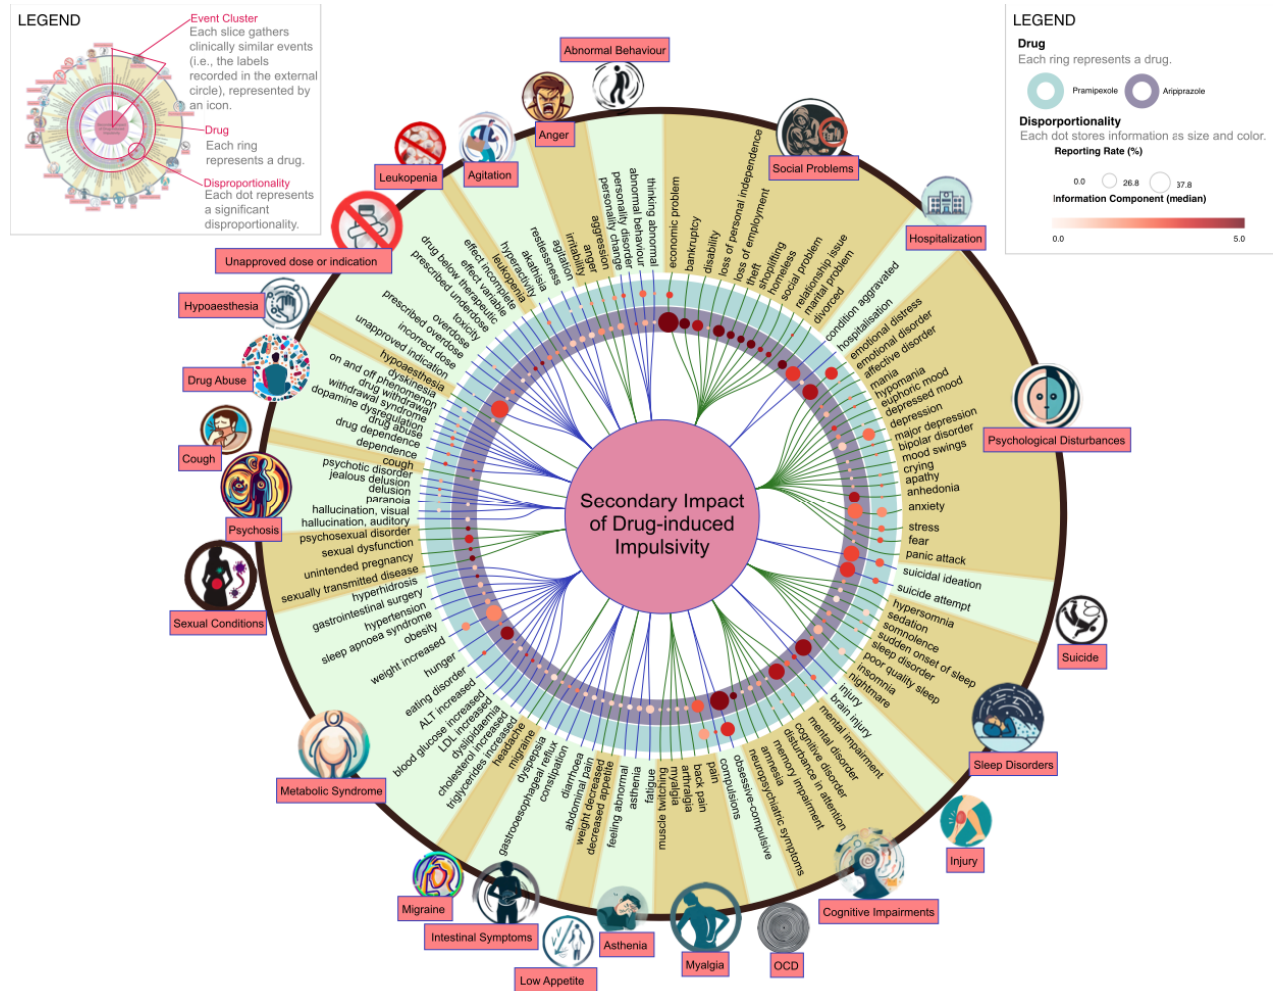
LEGEND

Event Cluster
Each slice gathers clinically similar events (i.e., the labels recorded in the external circle), represented by an icon.

Drug
Each ring represents a drug.

Disproportionality
Each dot represents a significant disproportionality.

LEGEND

Drug
Each ring represents a drug.
Pramipexole Aripiprazole

Disproportionality
Each dot stores information as size and color.
Reporting Rate (%)
0.0 26.8 37.8
Information Component (median)
0.0 5.0

Secondary Impact of Drug-induced Impulsivity

Abnormal Behaviour
Anger
Agitation
Leukopenia
Social Problems
Hospitalization
Unapproved dose or indication
Hypoaesthesia
Drug Abuse
Psychological Disturbances
Cough
Psychosis
Sexual Conditions
Suicide
Sleep Disorders
Metabolic Syndrome
Injury
Cognitive Impairments
Migraine
Intestinal Symptoms
Asthenia
Myalgia
OCD
Low Appetite

thinking abnormal
abnormal behaviour
personality disorder
personality change
aggression
anger
irritability
agitation
restlessness
akathisia
hyperactivity
leukopenia
effect incomplete
effect variable
drug below therapeutic
prescribed underdose
toxicity
prescribed overdose
overdose
unapproved indication
incorrect dose
hypoaesthesia
dyskinesia
on and off phenomenon
drug withdrawal
withdrawal syndrome
dopamine dysregulation
drug abuse
drug dependence
dependence
cough
psychotic disorder
jealous delusion
delusion
paranoia
hallucination, visual
hallucination, auditory
psychosexual disorder
sexual dysfunction
unintended pregnancy
sexually transmitted disease
hyperhidrosis
gastrointestinal surgery
hypertension
sleep apnoea syndrome
obesity
weight increased
hunger
eating disorder
ALT increased
blood glucose increased
LDL increased
dyslipidaemia
cholesterol increased
triglycerides increased
headache
migraine
gastrooesophageal reflux
dyspepsia
constipation
diarrhoea
abdominal pain
weight decreased
decreased appetite
feeling abnormal
asthenia
fatigue
muscle twitching
myalgia
arthralgia
back pain
pain
compulsions
obsessive-compulsive
neuropsychiatric symptoms
amnesia
memory impairment
disturbance in attention
cognitive disorder
mental impairment
brain injury
injury
nightmare
poor quality sleep
insomnia
sleep disorder
sudden onset of sleep
somnolence
sedation
hypersomnia
suicide attempt
suicidal ideation
panic attack
fear
stress
anxiety
anhedonia
apathy
crying
mood swings
bipolar disorder
major depression
depression
depressed mood
euphoric mood
hypomania
mania
affective disorder
emotional disorder
emotional distress
hospitalisation
condition aggravated
divorced
marital problem
relationship issue
social problem
homeless
shoplifting
theft
loss of employment
loss of personal independence
disability
bankruptcy
economic problem